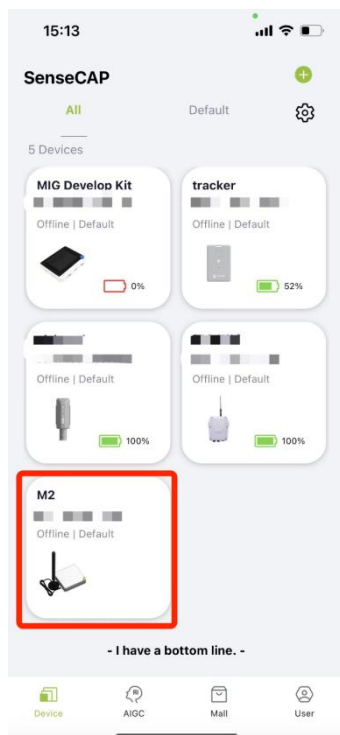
15:13

SenseCAP

All

Default

5 Devices

MIG Develop Kit
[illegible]
Offline | Default
0%

tracker
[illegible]
Offline | Default
52%

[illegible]
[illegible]
Offline | Default
100%

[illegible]
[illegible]
Offline | Default
100%

M2
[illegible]
Offline | Default

- I have a bottom line. -

Device

AIGC

Mall

User